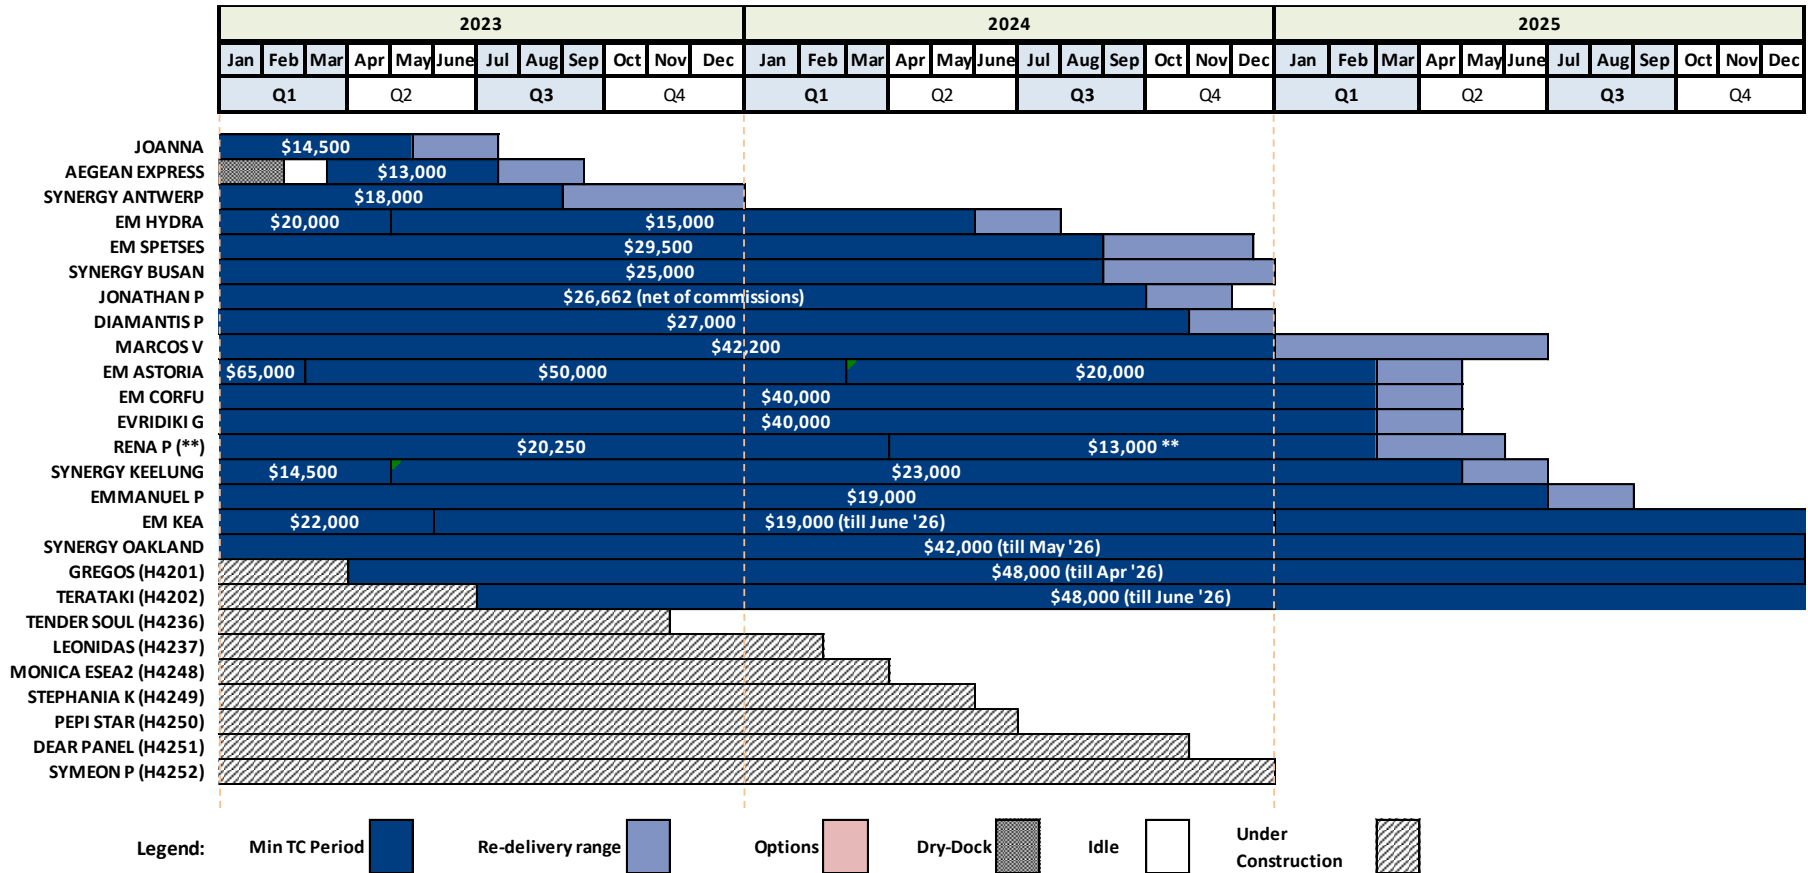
| 2023 | | | | | | | | | | | | 2024 | | | | | | | | | | | | 2025 | | | | | | | | | | | |
|---|---|---|---|---|---|---|---|---|---|---|---|---|---|---|---|---|---|---|---|---|---|---|---|---|---|---|---|---|---|---|---|---|---|---|---|
| Jan | Feb | Mar | Apr | May | June | Jul | Aug | Sep | Oct | Nov | Dec | Jan | Feb | Mar | Apr | May | June | Jul | Aug | Sep | Oct | Nov | Dec | Jan | Feb | Mar | Apr | May | June | Jul | Aug | Sep | Oct | Nov | Dec |
| Q1 | | | Q2 | | | Q3 | | | Q4 | | | Q1 | | | Q2 | | | Q3 | | | Q4 | | | Q1 | | | Q2 | | | Q3 | | | Q4 | | |

JOANNA $14,500
AEGEAN EXPRESS $13,000
SYNERGY ANTWERP $18,000
EM HYDRA $20,000 $15,000
EM SPETSES $29,500
SYNERGY BUSAN $25,000
JONATHAN P $26,662 (net of commissions)
DIAMANTIS P $27,000
MARCOS V $42,200
EM ASTORIA $65,000 $50,000 $20,000
EM CORFU $40,000
EVRIDIKI G $40,000
RENA P (**) $20,250 $13,000 **
SYNERGY KEELUNG $14,500 $23,000
EMMANUEL P $19,000
EM KEA $22,000 $19,000 (till June '26)
SYNERGY OAKLAND $42,000 (till May '26)
GREGOS (H4201) $48,000 (till Apr '26)
TERATAKI (H4202) $48,000 (till June '26)
TENDER SOUL (H4236)
LEONIDAS (H4237)
MONICA ESEA2 (H4248)
STEPHANIA K (H4249)
PEPI STAR (H4250)
DEAR PANEL (H4251)
SYMEON P (H4252)

Legend: Min TC Period Re-delivery range Options Dry-Dock Idle Under Construction